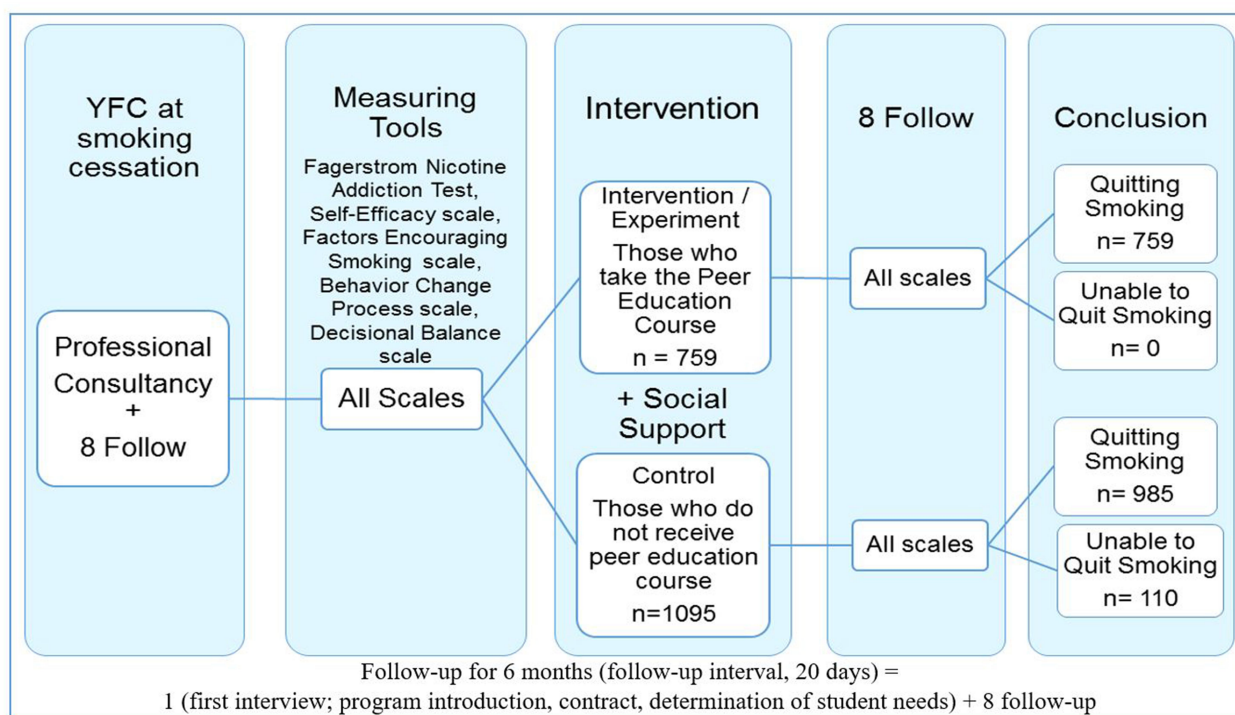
YFC at smoking cessation

Professional Consultancy + 8 Follow

Measuring Tools

Fagerstrom Nicotine Addiction Test, Self-Efficacy scale, Factors Encouraging Smoking scale, Behavior Change Process scale, Decisional Balance scale

All Scales

Intervention

Intervention / Experiment

Those who take the Peer Education Course

n = 759

+ Social Support

Control

Those who do not receive peer education course

n=1095

8 Follow

All scales

All scales

Conclusion

Quitting Smoking

n= 759

Unable to Quit Smoking

n= 0

Quitting Smoking

n= 985

Unable to Quit Smoking

n= 110

Follow-up for 6 months (follow-up interval, 20 days) =
1 (first interview; program introduction, contract, determination of student needs) + 8 follow-up